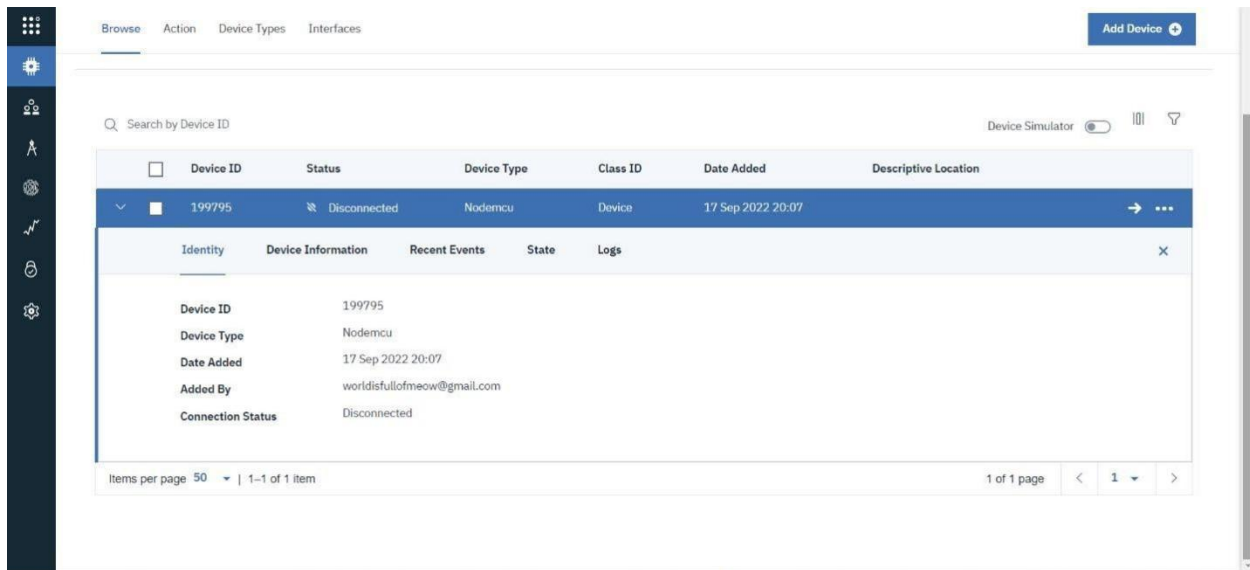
Browse Action Device Types Interfaces

Add Device

Search by Device ID

Device Simulator

| Device ID | Status | Device Type | Class ID | Date Added | Descriptive Location |
|---|---|---|---|---|---|
| 199795 | Disconnected | Nodemcu | Device | 17 Sep 2022 20:07 | |

Identity Device Information Recent Events State Logs

Device ID 199795
Device Type Nodemcu
Date Added 17 Sep 2022 20:07
Added By worldisfullofmeow@gmail.com
Connection Status Disconnected

Items per page 50 | 1–1 of 1 item

1 of 1 page 1